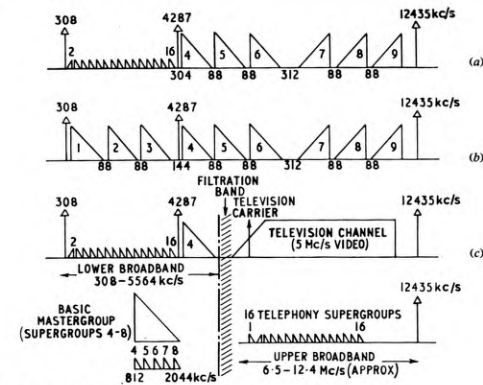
308
4287
12435kc/s
2
16
4
5
6
7
8
9
304
88
88
312
88
88
(a)

308
4287
12435kc/s
1
2
3
4
5
6
7
8
9
88
88
144
88
88
312
88
88
(b)

308
4287
FILTRATION BAND
TELEVISION CARRIER
12435kc/s
2
16
4
TELEVISION CHANNEL (5 Mc/s VIDEO)
(c)
LOWER BROADBAND 308–5564 kc/s

12435kc/s
BASIC MASTERGROUP (SUPERGROUPS 4-8)
4 5 6 7 8
812
2044kc/s
16 TELEPHONY SUPERGROUPS
1
16
UPPER BROADBAND 6·5 – 12·4 Mc/s (APPROX)